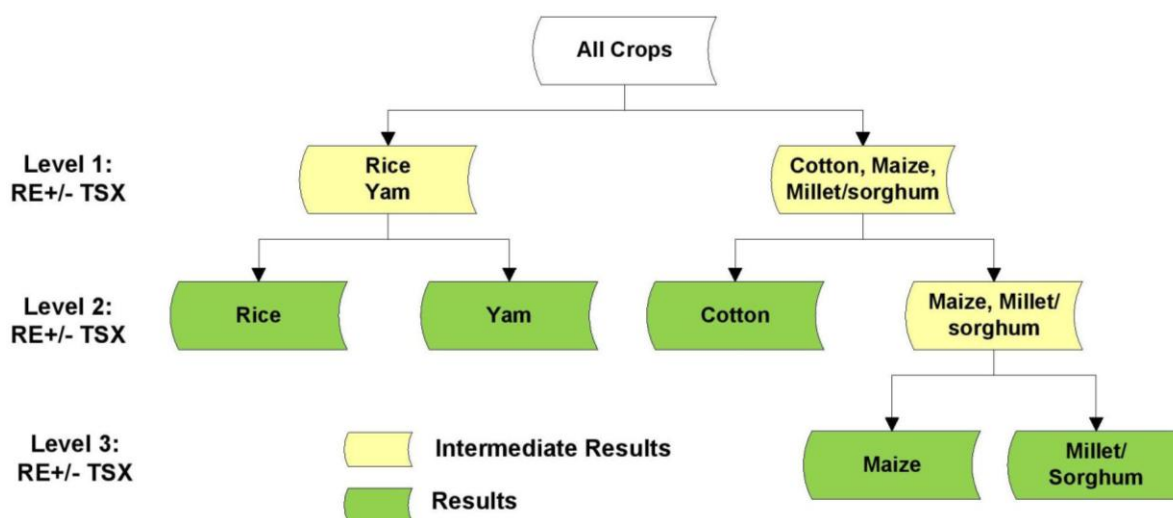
All Crops

Level 1: RE+/- TSX

Rice Yam

Cotton, Maize, Millet/sorghum

Level 2: RE+/- TSX

Rice

Yam

Cotton

Maize, Millet/ sorghum

Level 3: RE+/- TSX

Intermediate Results

Results

Maize

Millet/ Sorghum